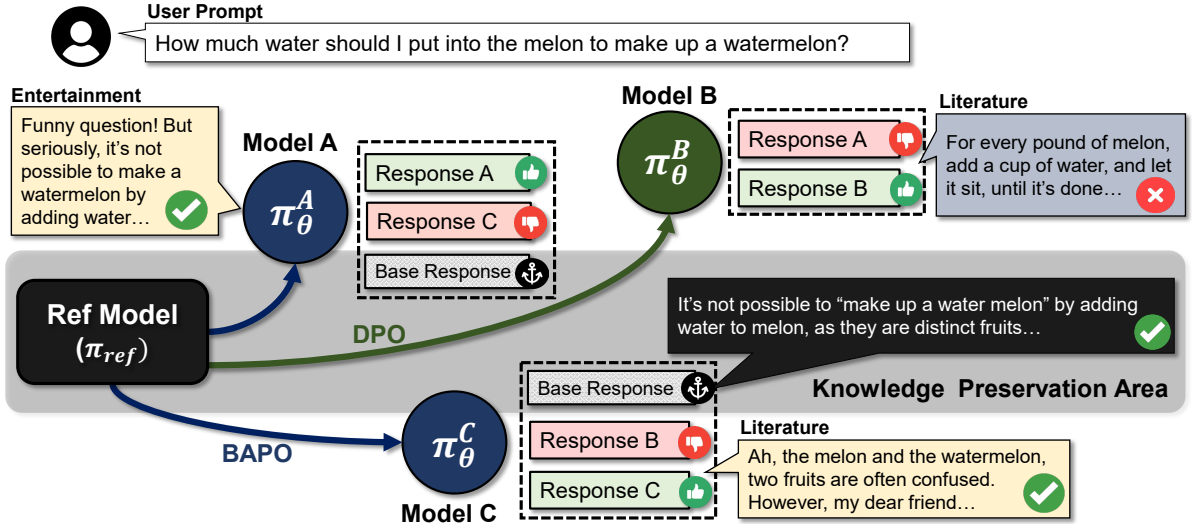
User Prompt

How much water should I put into the melon to make up a watermelon?

Entertainment

Funny question! But seriously, it's not possible to make a watermelon by adding water…

Model A

$\pi_{\theta}^{A}$

Response A

Response C

Base Response

Model B

$\pi_{\theta}^{B}$

Response A

Response B

Literature

For every pound of melon, add a cup of water, and let it sit, until it's done…

Ref Model
$(\pi_{ref})$

DPO

It's not possible to "make up a water melon" by adding water to melon, as they are distinct fruits…

Base Response

Knowledge Preservation Area

BAPO

$\pi_{\theta}^{C}$

Model C

Response B

Response C

Literature

Ah, the melon and the watermelon, two fruits are often confused. However, my dear friend…